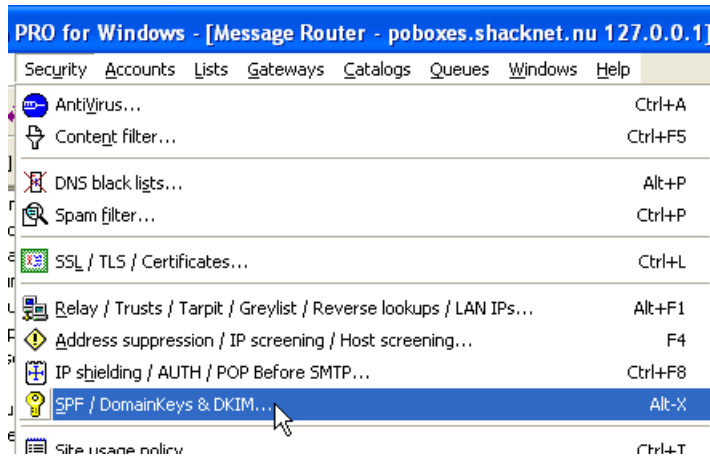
PRO for Windows - [Message Router - poboxes.shacknet.nu 127.0.0.1]

Security Accounts Lists Gateways Catalogs Queues Windows Help

AntiVirus... Ctrl+A
Content filter... Ctrl+F5
DNS black lists... Alt+P
Spam filter... Ctrl+P
SSL / TLS / Certificates... Ctrl+L
Relay / Trusts / Tarpit / Greylist / Reverse lookups / LAN IPs... Alt+F1
Address suppression / IP screening / Host screening... F4
IP shielding / AUTH / POP Before SMTP... Ctrl+F8
SPF / DomainKeys & DKIM... Alt-X
Site usage policy Ctrl+T